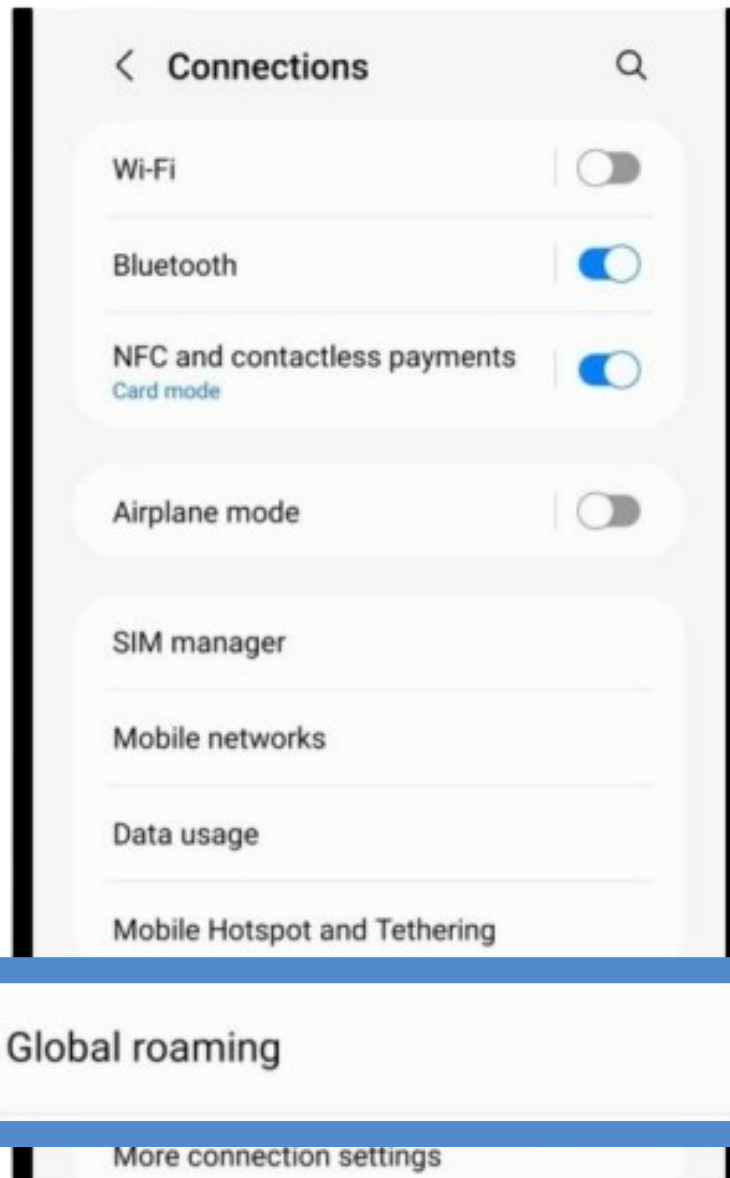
< Connections

Wi-Fi

Bluetooth

NFC and contactless payments
Card mode

Airplane mode

SIM manager

Mobile networks

Data usage

Mobile Hotspot and Tethering

Global roaming

More connection settings